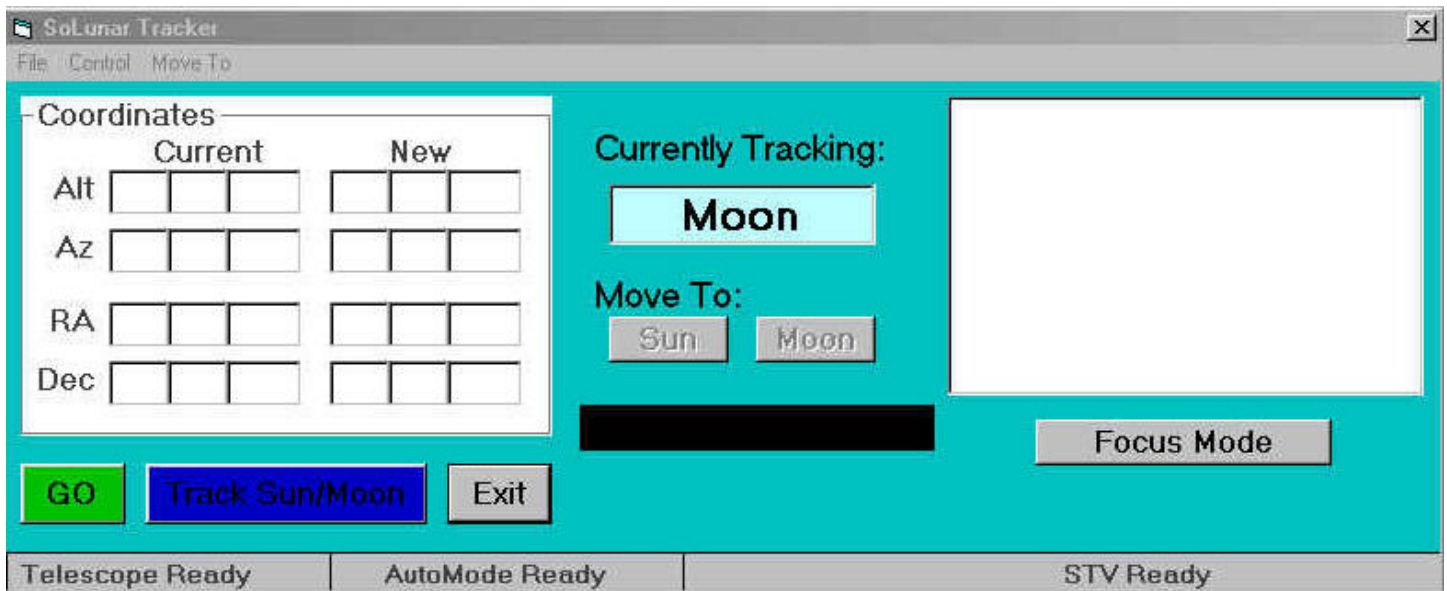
SoLunar Tracker

File Control Move To

Coordinates

Current New

Alt

Az

RA

Dec

Currently Tracking:

Moon

Move To:

Sun Moon

Focus Mode

GO Track Sun/Moon Exit

Telescope Ready AutoMode Ready STV Ready